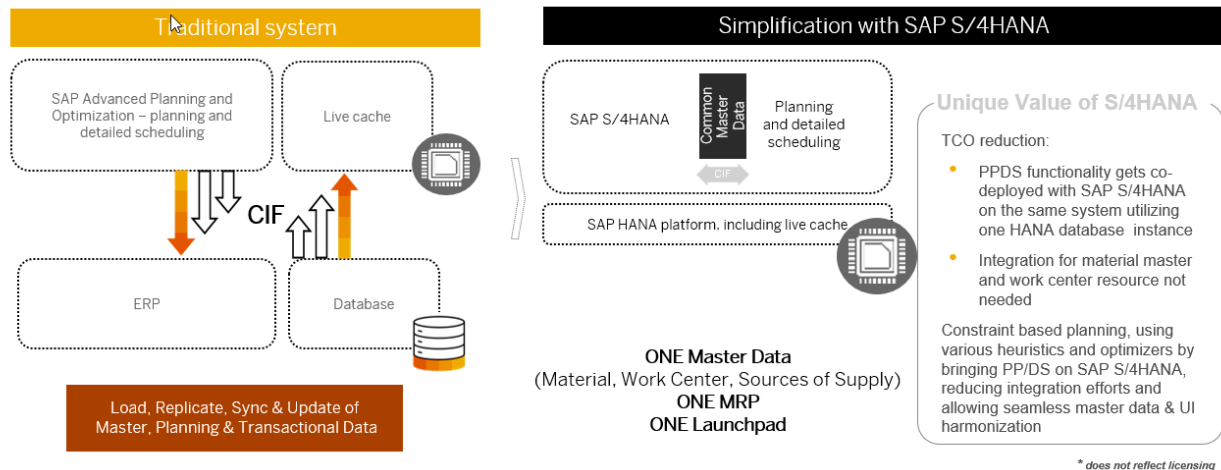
Traditional system

SAP Advanced Planning and Optimization – planning and detailed scheduling

Live cache

CIF

ERP

Database

Load, Replicate, Sync & Update of Master, Planning & Transactional Data

Simplification with SAP S/4HANA

SAP S/4HANA

Common Master Data

Planning and detailed scheduling

CIF

SAP HANA platform, including live cache

ONE Master Data
(Material, Work Center, Sources of Supply)
ONE MRP
ONE Launchpad

Unique Value of S/4HANA

TCO reduction:

• PPDS functionality gets co-deployed with SAP S/4HANA on the same system utilizing one HANA database instance

• Integration for material master and work center resource not needed

Constraint based planning, using various heuristics and optimizers by bringing PP/DS on SAP S/4HANA, reducing integration efforts and allowing seamless master data & UI harmonization

* does not reflect licensing